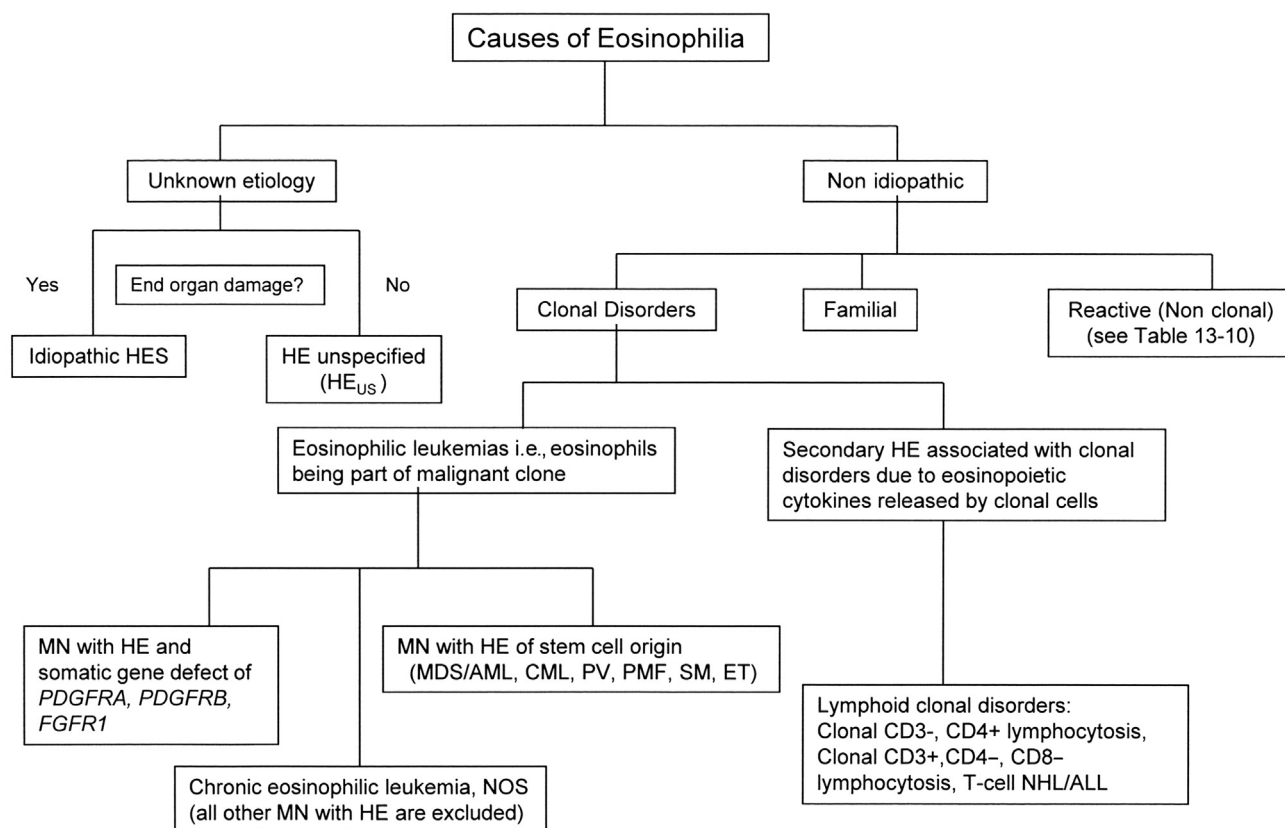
Causes of Eosinophilia

Unknown etiology

Non idiopathic

Yes

End organ damage?

No

Idiopathic HES

HE unspecified ($HE_{US}$)

Clonal Disorders

Familial

Reactive (Non clonal) (see Table 13-10)

Eosinophilic leukemias i.e., eosinophils being part of malignant clone

Secondary HE associated with clonal disorders due to eosinopoietic cytokines released by clonal cells

MN with HE and somatic gene defect of *PDGFRA, PDGFRB, FGFR1*

MN with HE of stem cell origin (MDS/AML, CML, PV, PMF, SM, ET)

Lymphoid clonal disorders: Clonal CD3-, CD4+ lymphocytosis, Clonal CD3+,CD4–, CD8– lymphocytosis, T-cell NHL/ALL

Chronic eosinophilic leukemia, NOS (all other MN with HE are excluded)